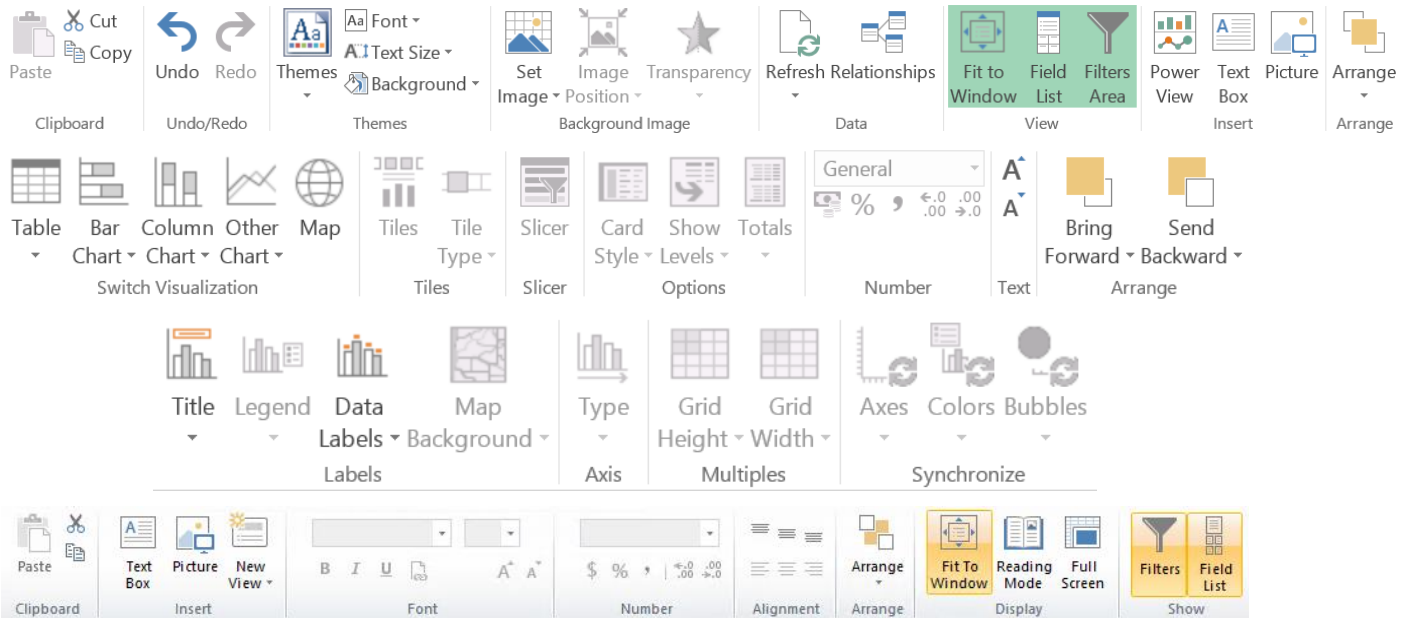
Paste Cut Copy
Clipboard
Undo Redo
Undo/Redo
Themes Font Text Size Background
Themes
Set Image Image Position Transparency
Background Image
Refresh Relationships
Data
Fit to Window Field List Filters Area
View
Power View Text Box Picture
Insert
Arrange
Arrange

Table Bar Chart Column Chart Other Chart Map
Switch Visualization
Tiles Tile Type
Tiles
Slicer
Slicer
Card Style Show Levels Totals
Options
General
% , $\leftarrow.0$ $.00$ $.00$ $\rightarrow.0$
Number
A A
Text
Bring Forward Send Backward
Arrange

Title Legend Data Labels Map Background
Labels
Type
Axis
Grid Height Grid Width
Multiples
Axes Colors Bubbles
Synchronize

Paste
Clipboard
Text Box Picture New View
Insert
B I U
Font
$ % ,
Number
Alignment
Arrange
Arrange
Fit To Window Reading Mode Full Screen
Display
Filters Field List
Show